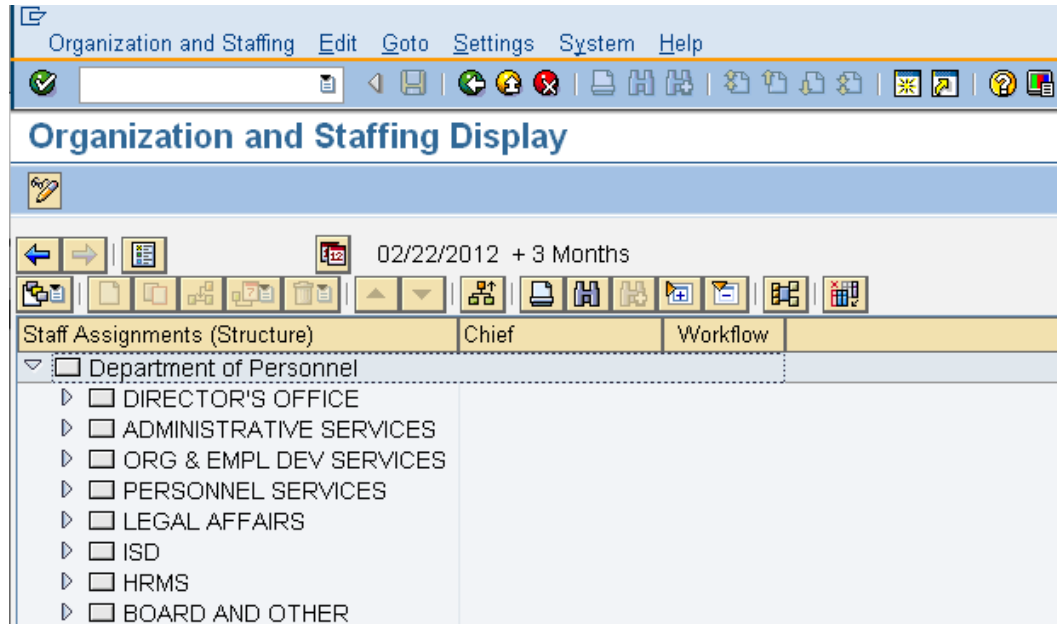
Organization and Staffing Edit Goto Settings System Help

Organization and Staffing Display

02/22/2012 + 3 Months

| Staff Assignments (Structure) | Chief | Workflow |
|---|---|---|
| Department of Personnel | | |
| DIRECTOR'S OFFICE | | |
| ADMINISTRATIVE SERVICES | | |
| ORG & EMPL DEV SERVICES | | |
| PERSONNEL SERVICES | | |
| LEGAL AFFAIRS | | |
| ISD | | |
| HRMS | | |
| BOARD AND OTHER | | |